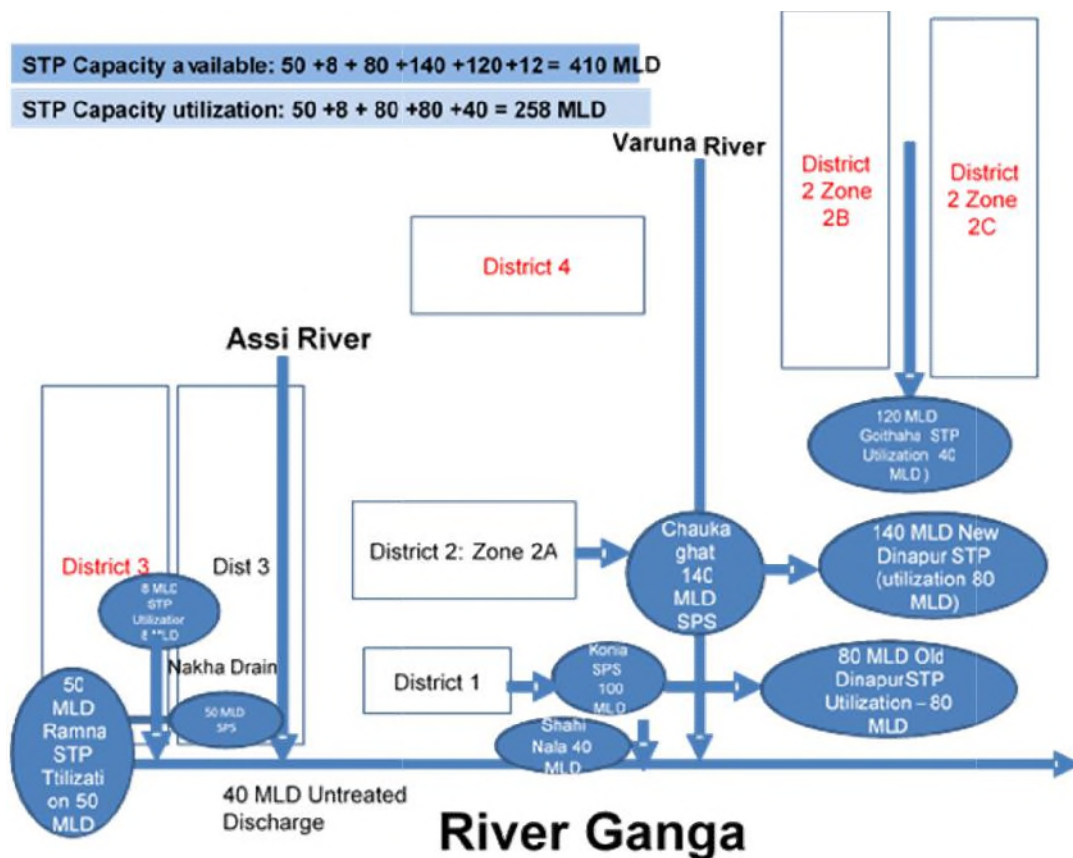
STP Capacity available: 50 +8 + 80 +140 +120 +12 = 410 MLD

STP Capacity utilization: 50 +8 + 80 +80 +40 = 258 MLD

Varuna River

District 2 Zone 2B

District 2 Zone 2C

District 4

Assi River

120 MLD Goithaha STP Utilization 40 MLD )

District 2: Zone 2A

Chauka ghat 140 MLD SPS

140 MLD New Dinapur STP (utilization 80 MLD)

District 3

Dist 3

8 MLD STP Utilization 8 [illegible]LD

Nakha Drain

District 1

Konia SPS 100 MLD

80 MLD Old DinapurSTP Utilization – 80 MLD

50 MLD Ramna STP Ttilization 50 MLD

50 MLD SPS

Shahi Nala 40 MLD

40 MLD Untreated Discharge

River Ganga